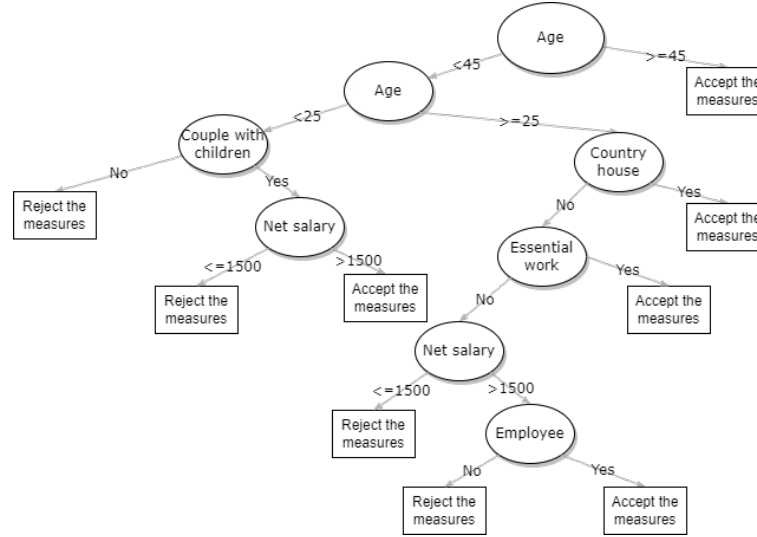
Age

<45

>=45

Accept the measures

Age

<25

>=25

Couple with children

No

Yes

Reject the measures

Net salary

<=1500

>1500

Reject the measures

Accept the measures

Country house

No

Yes

Accept the measures

Essential work

No

Yes

Accept the measures

Net salary

<=1500

>1500

Reject the measures

Employee

No

Yes

Reject the measures

Accept the measures